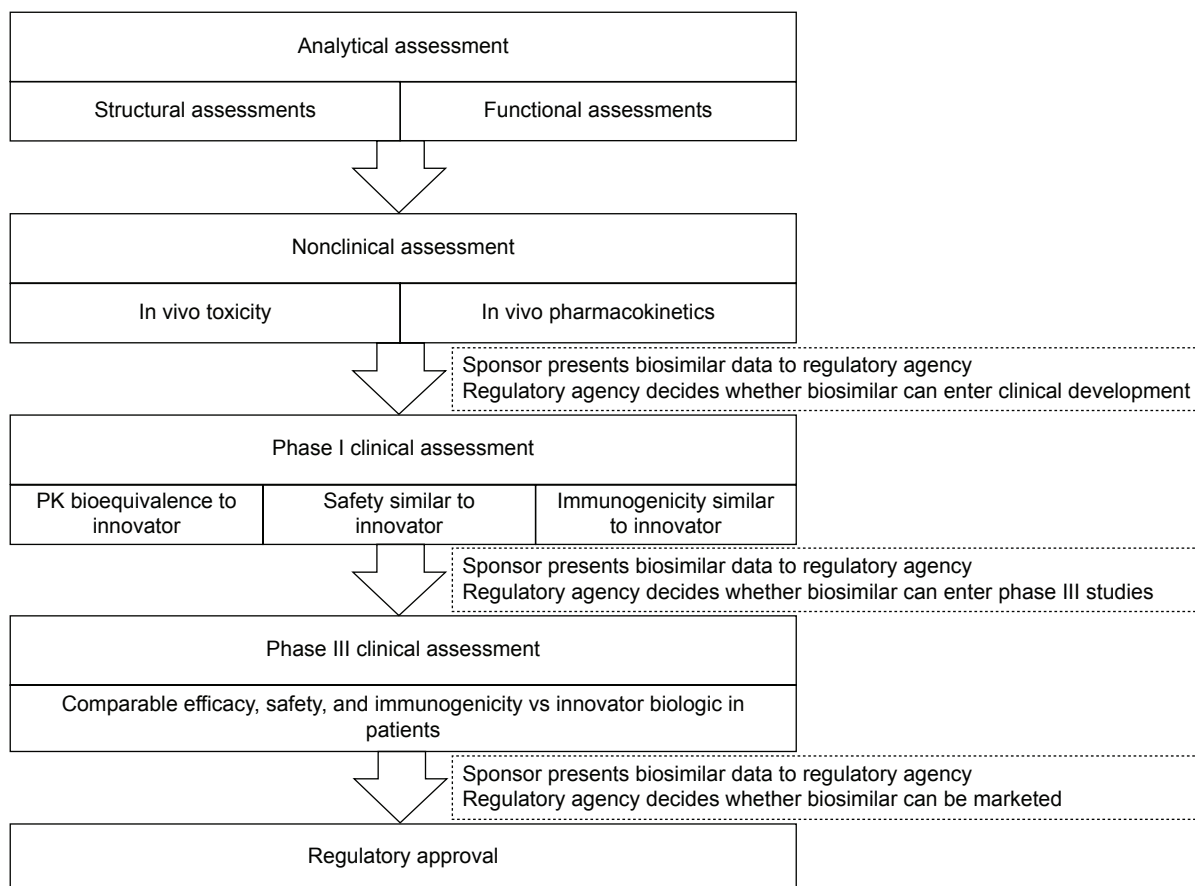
Analytical assessment

Structural assessments

Functional assessments

Nonclinical assessment

In vivo toxicity

In vivo pharmacokinetics

Sponsor presents biosimilar data to regulatory agency
Regulatory agency decides whether biosimilar can enter clinical development

Phase I clinical assessment

PK bioequivalence to innovator

Safety similar to innovator

Immunogenicity similar to innovator

Sponsor presents biosimilar data to regulatory agency
Regulatory agency decides whether biosimilar can enter phase III studies

Phase III clinical assessment

Comparable efficacy, safety, and immunogenicity vs innovator biologic in patients

Sponsor presents biosimilar data to regulatory agency
Regulatory agency decides whether biosimilar can be marketed

Regulatory approval